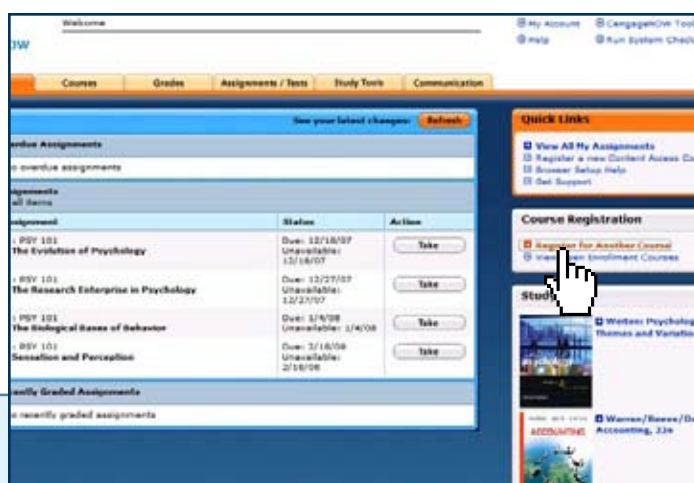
Welcome

My Account CengageNOW Tools
Help Run System Check

OW

Courses Grades Assignments / Tests Study Tools Communication

See your latest changes: Refresh

Overdue Assignments
o overdue assignments

Assignments
All Items

| Assignment | Status | Action |
|---|---|---|
| PSY 101 The Evolution of Psychology | Due: 12/18/07 Unavailable: 12/18/07 | Take |
| PSY 101 The Research Enterprise in Psychology | Due: 12/27/07 Unavailable: 12/27/07 | Take |
| PSY 101 The Biological Bases of Behavior | Due: 1/4/08 Unavailable: 1/4/08 | Take |
| PSY 101 Sensation and Perception | Due: 2/18/08 Unavailable: 2/18/08 | Take |

Recently Graded Assignments
o recently graded assignments

Quick Links
View All My Assignments
Register a new Content Access Co
Browser Setup Help
Get Support

Course Registration
Register for Another Course
Vie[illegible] Enrollment Courses

Stud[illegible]
Weiten: Psycholog Themes and Variatio
Warren/Reeve/D Accounting, 22e